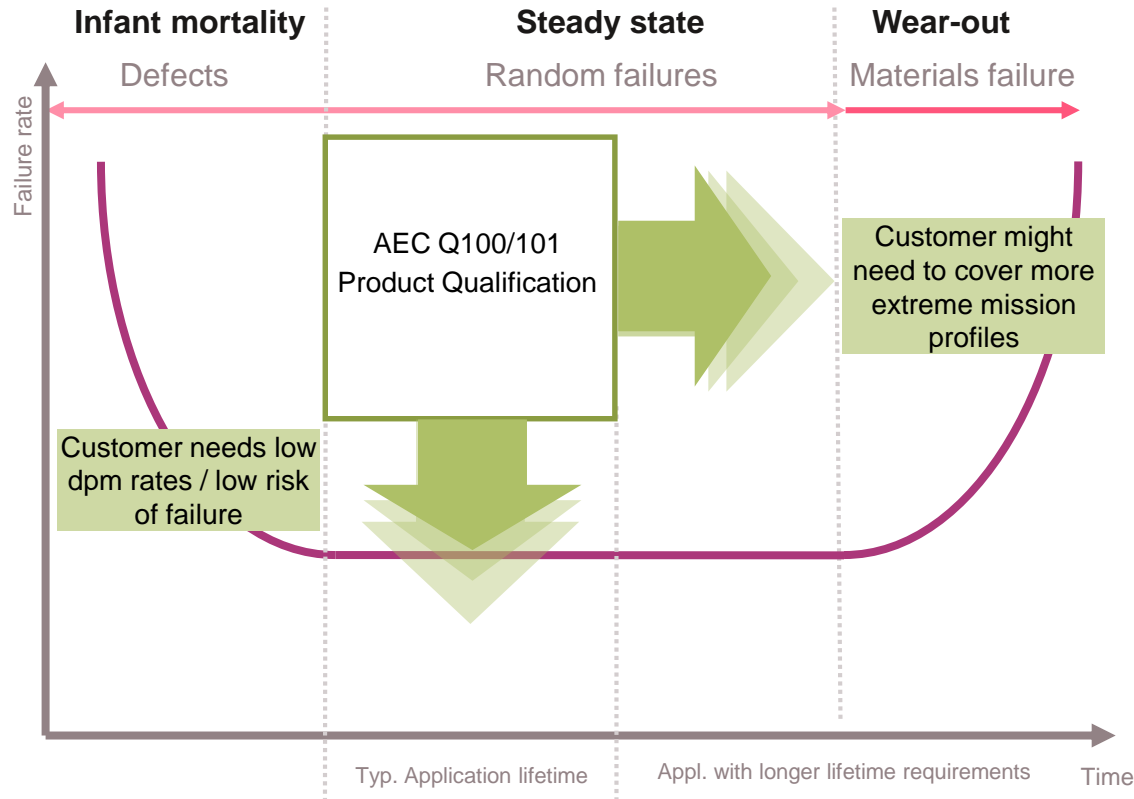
Infant mortality
Steady state
Wear-out

Defects
Random failures
Materials failure

Failure rate

AEC Q100/101 Product Qualification

Customer might need to cover more extreme mission profiles

Customer needs low dpm rates / low risk of failure

Typ. Application lifetime
Appl. with longer lifetime requirements
Time